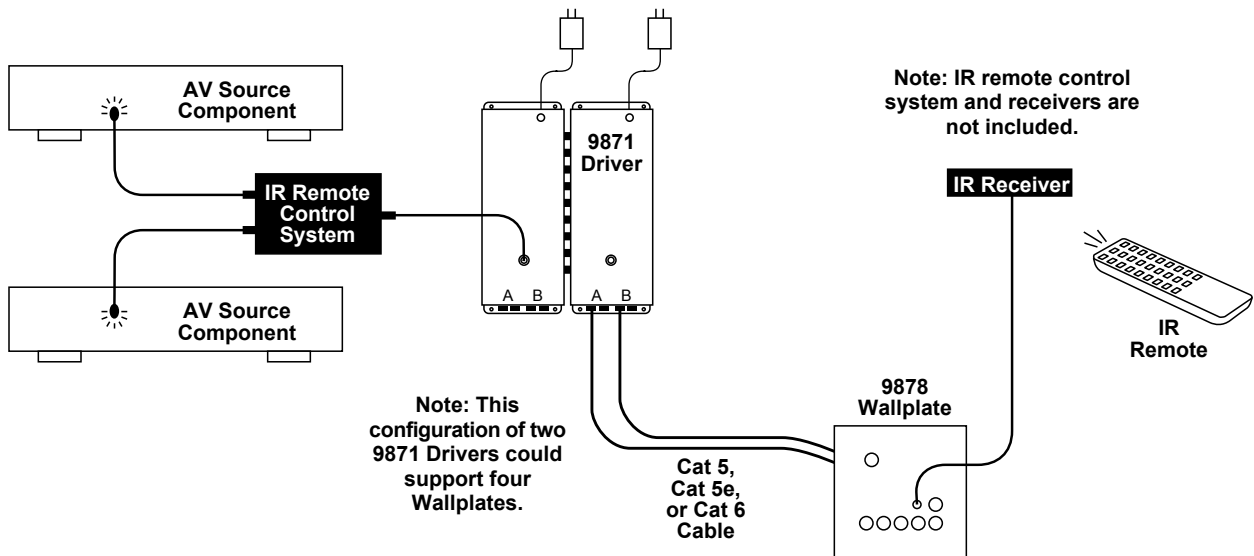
AV Source Component

IR Remote Control System

AV Source Component

9871 Driver

A B

A B

Note: IR remote control system and receivers are not included.

IR Receiver

IR Remote

9878 Wallplate

Note: This configuration of two 9871 Drivers could support four Wallplates.

Cat 5, Cat 5e, or Cat 6 Cable